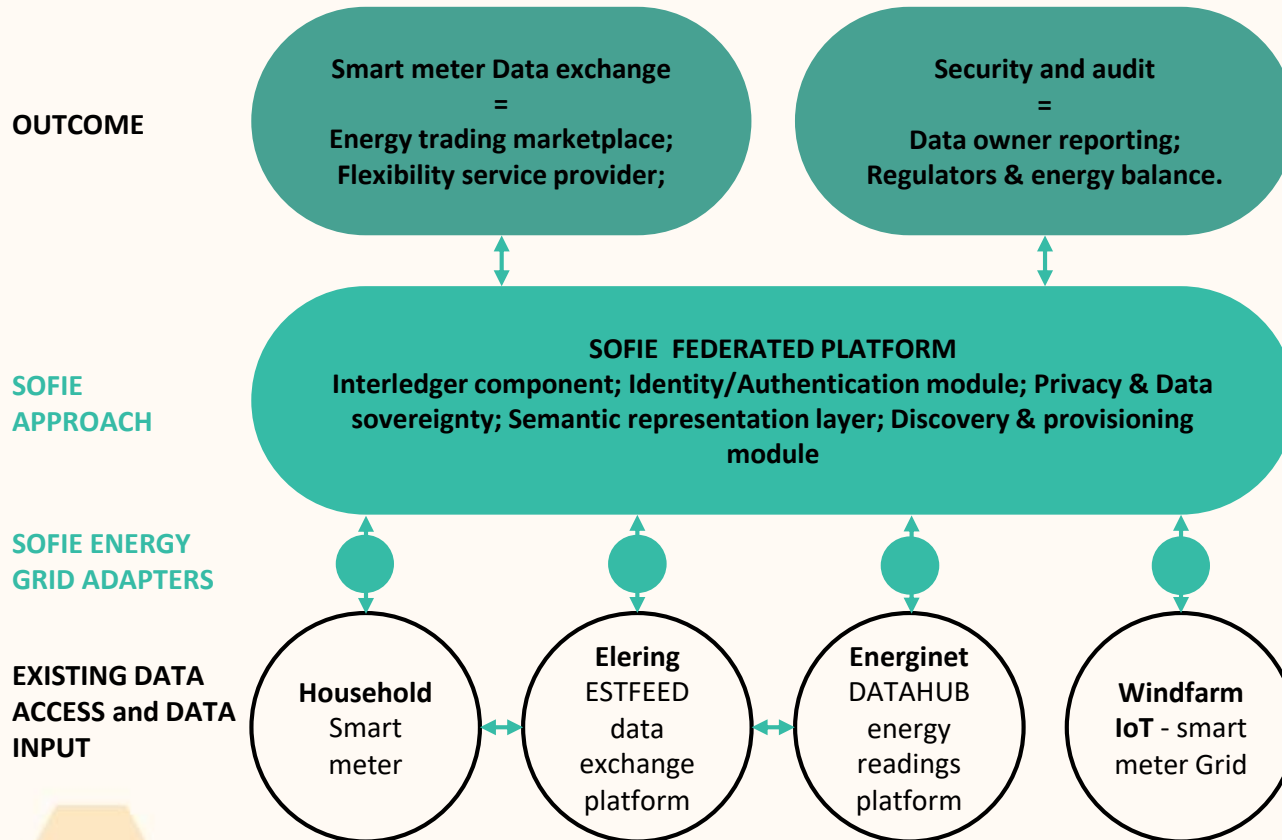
OUTCOME

Smart meter Data exchange
=
Energy trading marketplace;
Flexibility service provider;

Security and audit
=
Data owner reporting;
Regulators & energy balance.

SOFIE APPROACH

SOFIE FEDERATED PLATFORM
Interledger component; Identity/Authentication module; Privacy & Data sovereignty; Semantic representation layer; Discovery & provisioning module

SOFIE ENERGY GRID ADAPTERS

EXISTING DATA ACCESS and DATA INPUT

Household
Smart meter

Elering
ESTFEED data exchange platform

Energinet
DATAHUB energy readings platform

Windfarm
IoT - smart meter Grid